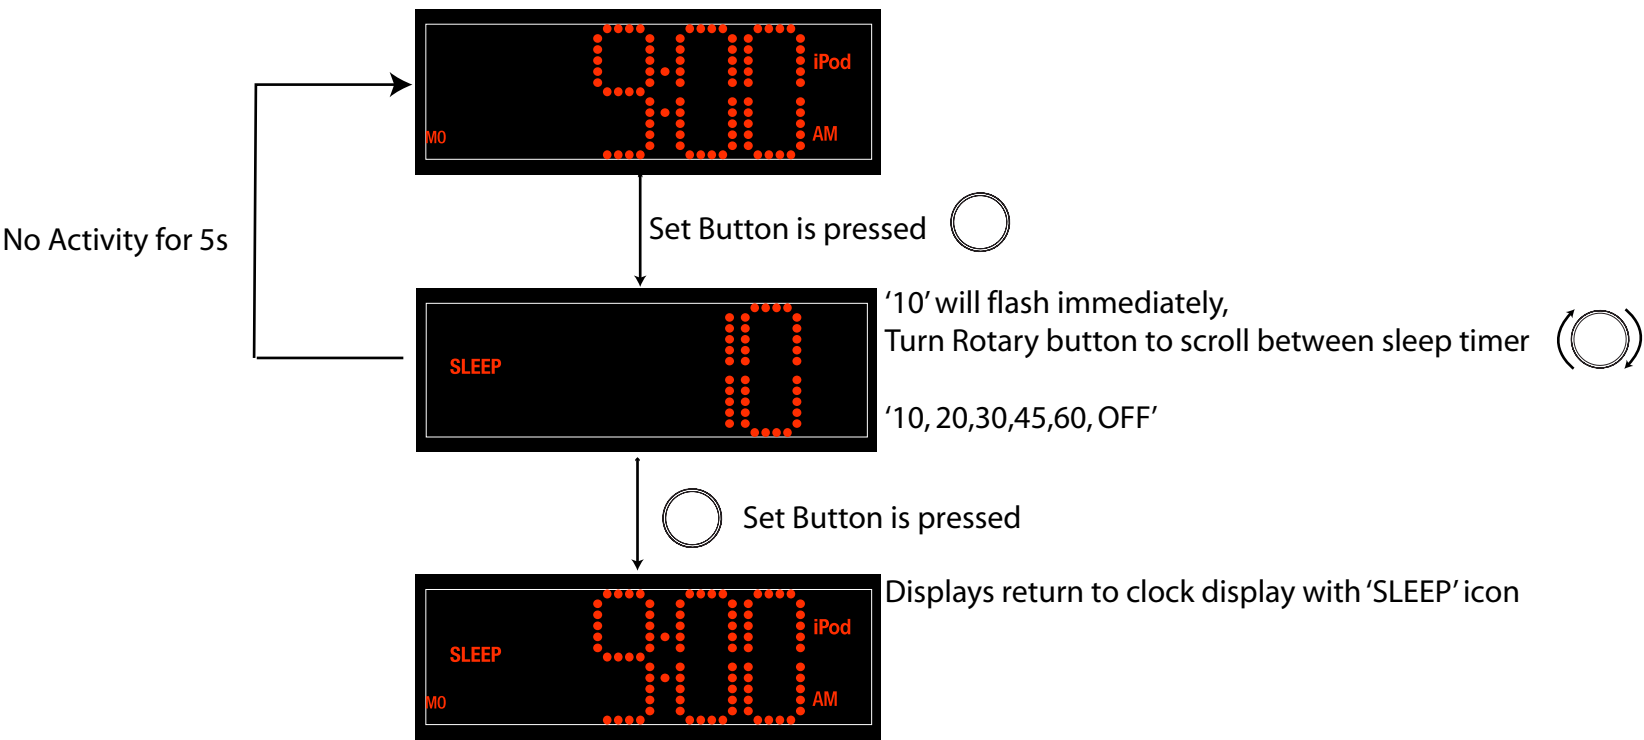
9:00 iPod
MO AM

No Activity for 5s

Set Button is pressed

SLEEP 10

'10' will flash immediately,
Turn Rotary button to scroll between sleep timer

'10, 20,30,45,60, OFF'

Set Button is pressed

SLEEP 9:00 iPod
MO AM

Displays return to clock display with 'SLEEP' icon